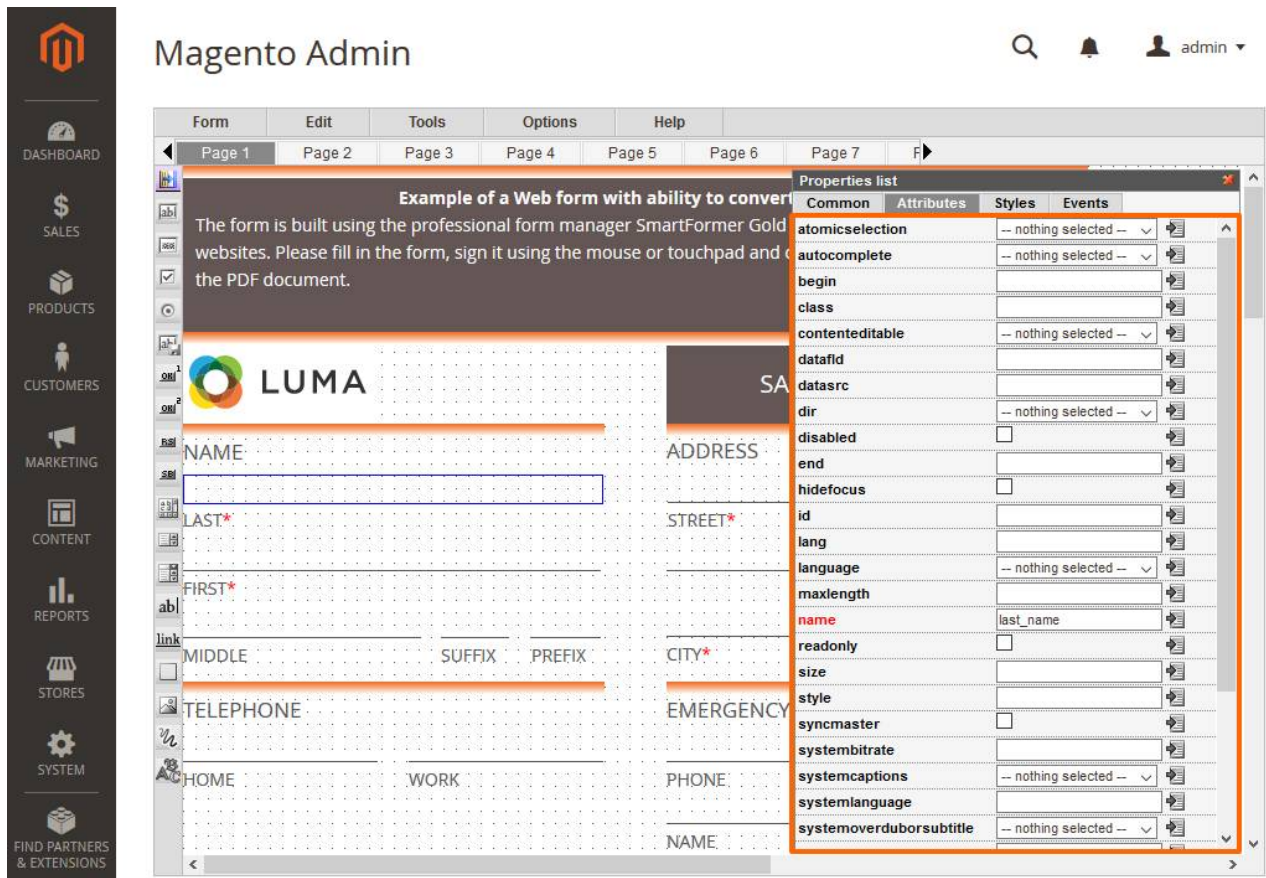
DASHBOARD
SALES
PRODUCTS
CUSTOMERS
MARKETING
CONTENT
REPORTS
STORES
SYSTEM
FIND PARTNERS & EXTENSIONS

Magento Admin

admin ▾

Form | Edit | Tools | Options | Help

Page 1 | Page 2 | Page 3 | Page 4 | Page 5 | Page 6 | Page 7 | F

Example of a Web form with ability to convert

The form is built using the professional form manager SmartFormer Gold websites. Please fill in the form, sign it using the mouse or touchpad and the PDF document.

LUMA

SA

NAME

ADDRESS

LAST*

STREET*

FIRST*

MIDDLE SUFFIX PREFIX

CITY*

TELEPHONE

EMERGENCY

HOME WORK

PHONE

NAME

Properties list

Common | Attributes | Styles | Events

| | |
|---|---|
| atomicselection | -- nothing selected -- |
| autocomplete | -- nothing selected -- |
| begin | |
| class | |
| contenteditable | -- nothing selected -- |
| datafld | |
| datasrc | |
| dir | -- nothing selected -- |
| disabled | |
| end | |
| hidefocus | |
| id | |
| lang | |
| language | -- nothing selected -- |
| maxlength | |
| name | last_name |
| readonly | |
| size | |
| style | |
| syncmaster | |
| systembitrate | |
| systemcaptions | -- nothing selected -- |
| systemlanguage | |
| systemoverduborsubtitle | -- nothing selected -- |